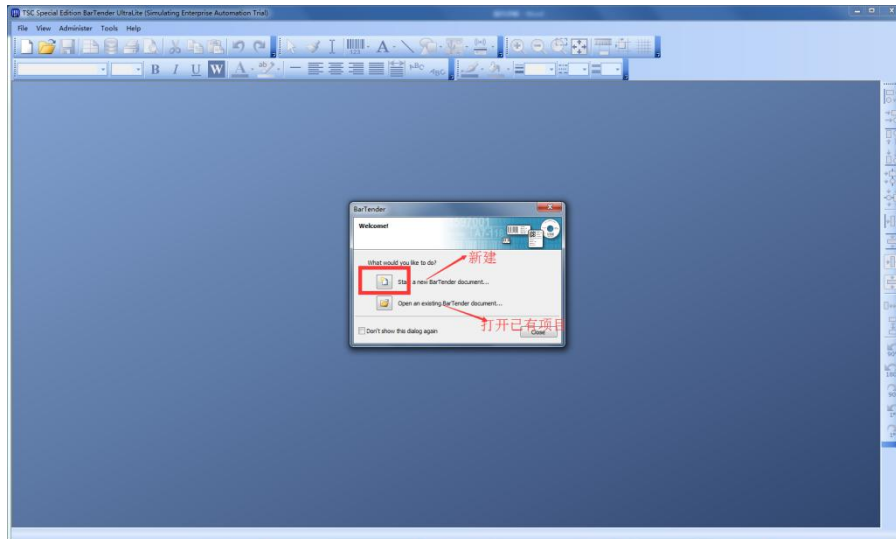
TSC Special Edition BarTender UltraLite (Simulating Enterprise Automation Trial)

File View Administer Tools Help

BarTender

Welcome!

What would you like to do?

新建

Start a new BarTender document...

Open an existing BarTender document...

打开已有项目

Don't show this dialog again

Close